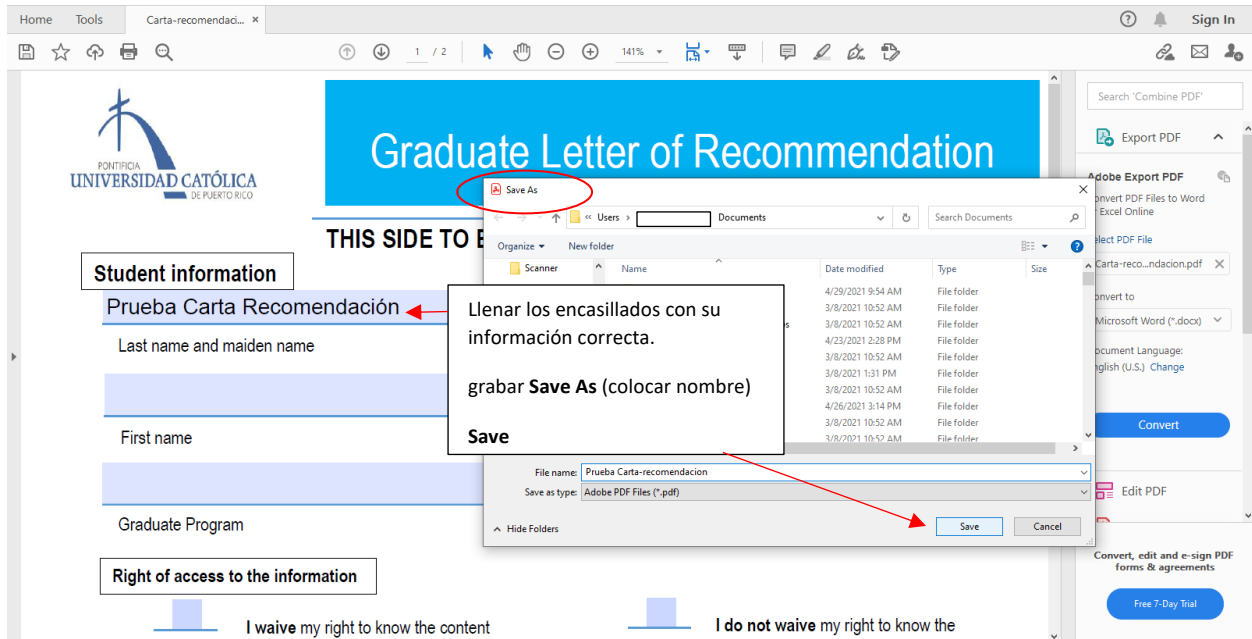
Home Tools Carta-recomendaci... ×

Sign In

1 / 2 141%

PONTIFICIA
UNIVERSIDAD CATÓLICA
DE PUERTO RICO

Graduate Letter of Recommendation

THIS SIDE TO B

Student information

Prueba Carta Recomendación

Last name and maiden name

First name

Graduate Program

Right of access to the information

I waive my right to know the content

I do not waive my right to know the

Save As

« Users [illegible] Documents

Search Documents

Organize ▾ New folder

Scanner

| Name | Date modified | Type | Size |
|---|---|---|---|
| | 4/29/2021 9:54 AM | File folder | |
| | 3/8/2021 10:52 AM | File folder | |
| | 3/8/2021 10:52 AM | File folder | |
| | 4/23/2021 2:28 PM | File folder | |
| | 3/8/2021 10:52 AM | File folder | |
| | 3/8/2021 1:31 PM | File folder | |
| | 3/8/2021 10:52 AM | File folder | |
| | 4/26/2021 3:14 PM | File folder | |
| | 3/8/2021 10:52 AM | File folder | |
| | 3/8/2021 10:52 AM | File folder | |

Llenar los encasillados con su información correcta.

grabar Save As (colocar nombre)

Save

File name: Prueba Carta-recomendacion

Save as type: Adobe PDF Files (*.pdf)

Hide Folders

Save Cancel

Search 'Combine PDF'

Export PDF

Adobe Export PDF

onvert PDF Files to Word Excel Online

elect PDF File

Carta-reco...ndacion.pdf ×

onvert to

Microsoft Word (*.docx)

ocument Language:
nglish (U.S.) Change

Convert

Edit PDF

Convert, edit and e-sign PDF forms & agreements

Free 7-Day Trial